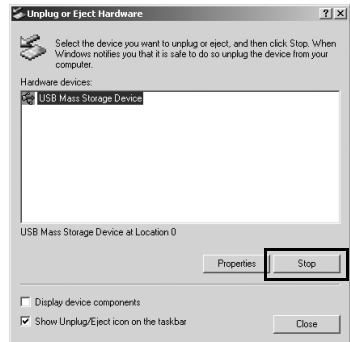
Unplug or Eject Hardware

?

X

Select the device you want to unplug or eject, and then click Stop. When Windows notifies you that it is safe to do so unplug the device from your computer.

Hardware devices:

USB Mass Storage Device

USB Mass Storage Device at Location 0

Properties

Stop

Display device components

Show Unplug/Eject icon on the taskbar

Close